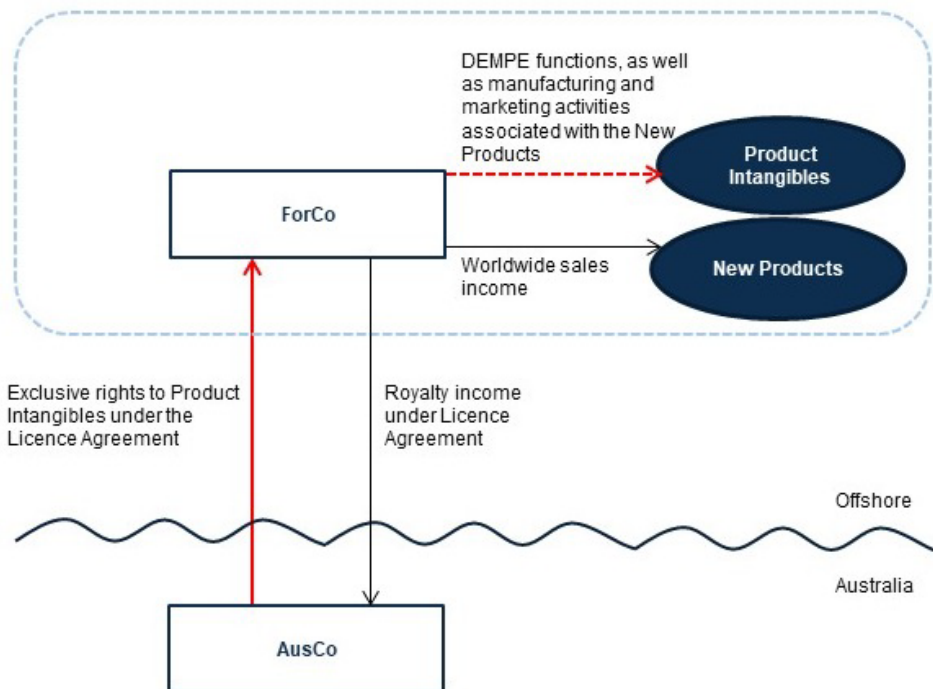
DEMPE functions, as well as manufacturing and marketing activities associated with the New Products

Product Intangibles

ForCo

Worldwide sales income

New Products

Exclusive rights to Product Intangibles under the Licence Agreement

Royalty income under Licence Agreement

Offshore

Australia

AusCo